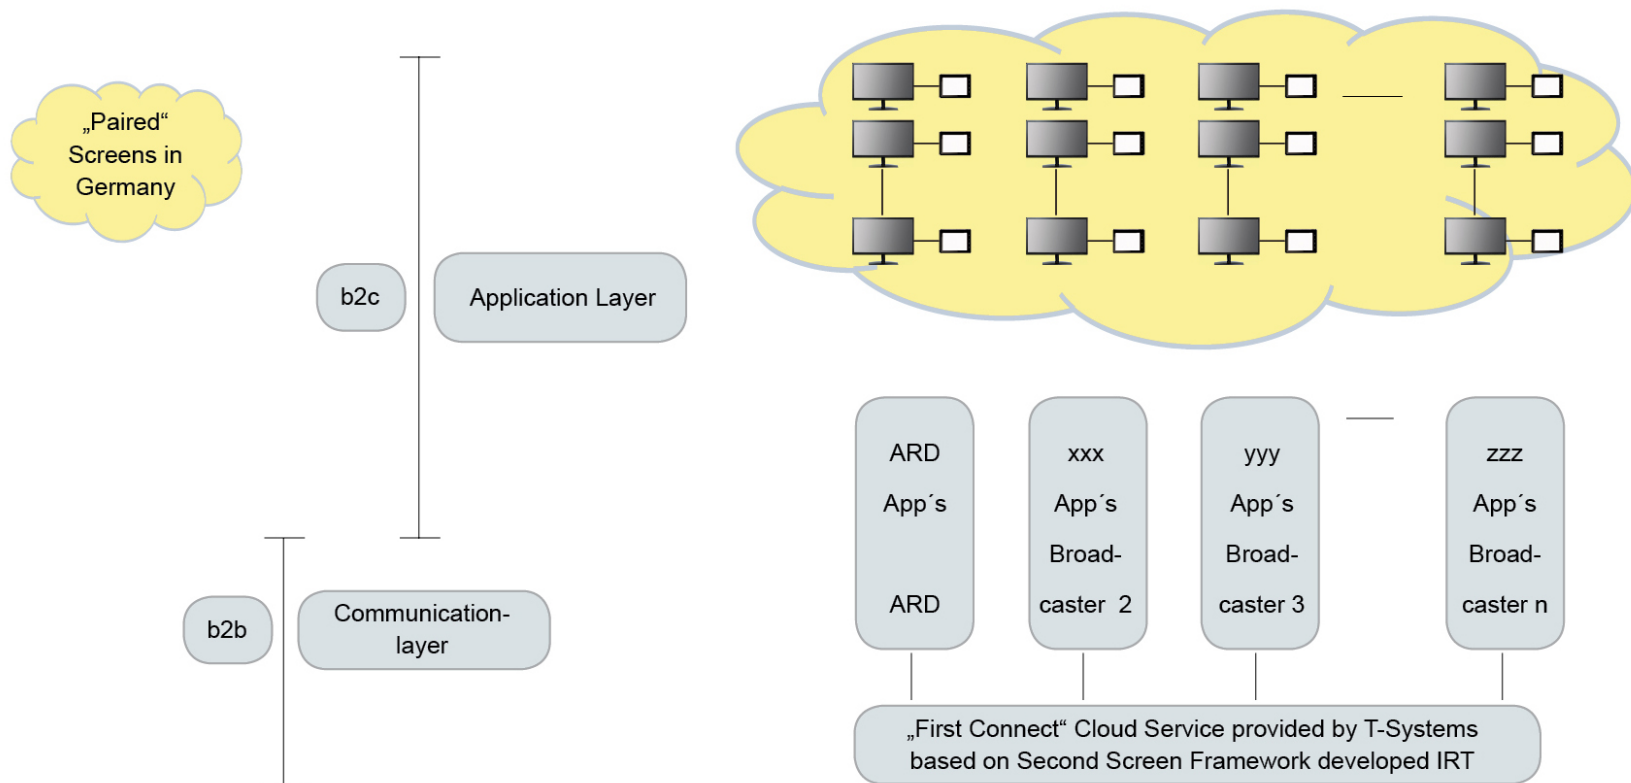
„Paired“ Screens in Germany

b2c

Application Layer

b2b

Communication-layer

ARD App´s ARD

xxx App´s Broad-caster 2

yyy App´s Broad-caster 3

zzz App´s Broad-caster n

„First Connect“ Cloud Service provided by T-Systems based on Second Screen Framework developed IRT